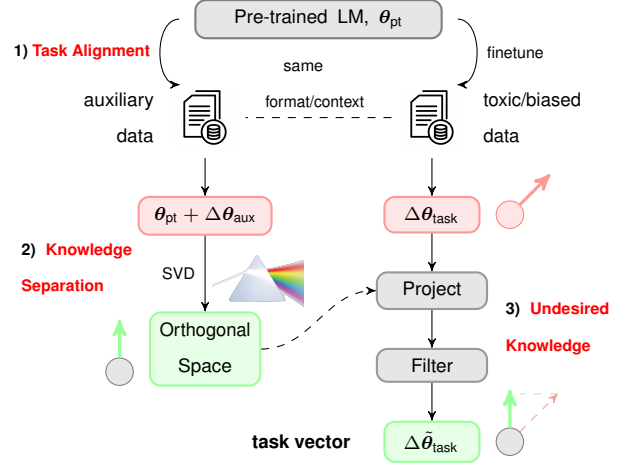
Pre-trained LM, $\boldsymbol{\theta}_{\text{pt}}$

1) Task Alignment

same

finetune

auxiliary data

format/context

toxic/biased data

$\boldsymbol{\theta}_{\text{pt}} + \Delta\boldsymbol{\theta}_{\text{aux}}$

$\Delta\boldsymbol{\theta}_{\text{task}}$

2) Knowledge Separation

SVD

Project

Orthogonal Space

3) Undesired Knowledge

Filter

task vector

$\Delta\tilde{\boldsymbol{\theta}}_{\text{task}}$